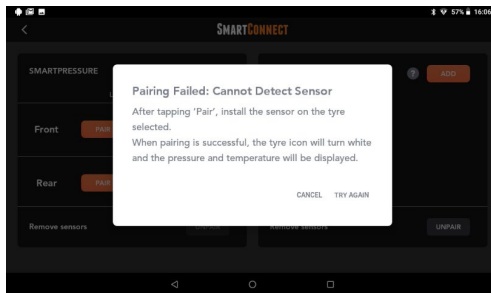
57% 16:06

SMARTCONNECT

SMARTPRESSURE

Front PAIR

Rear PAIR

Remove sensors

ADD

Remove sensors UNPAIR

Pairing Failed: Cannot Detect Sensor

After tapping 'Pair', install the sensor on the tyre selected.

When pairing is successful, the tyre icon will turn white and the pressure and temperature will be displayed.

CANCEL TRY AGAIN